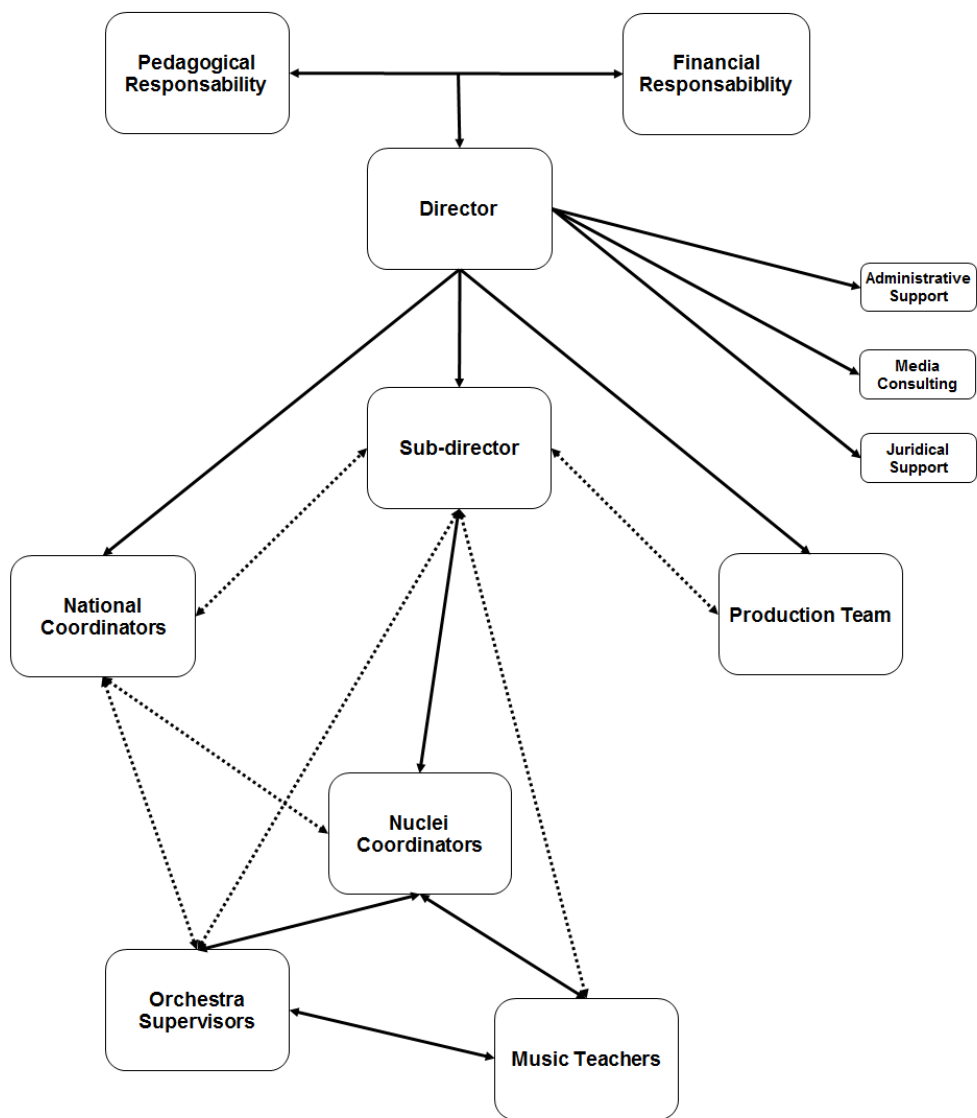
Pedagogical Responsability

Financial Responsabiblity

Director

Administrative Support

Media Consulting

Juridical Support

Sub-director

National Coordinators

Production Team

Nuclei Coordinators

Orchestra Supervisors

Music Teachers